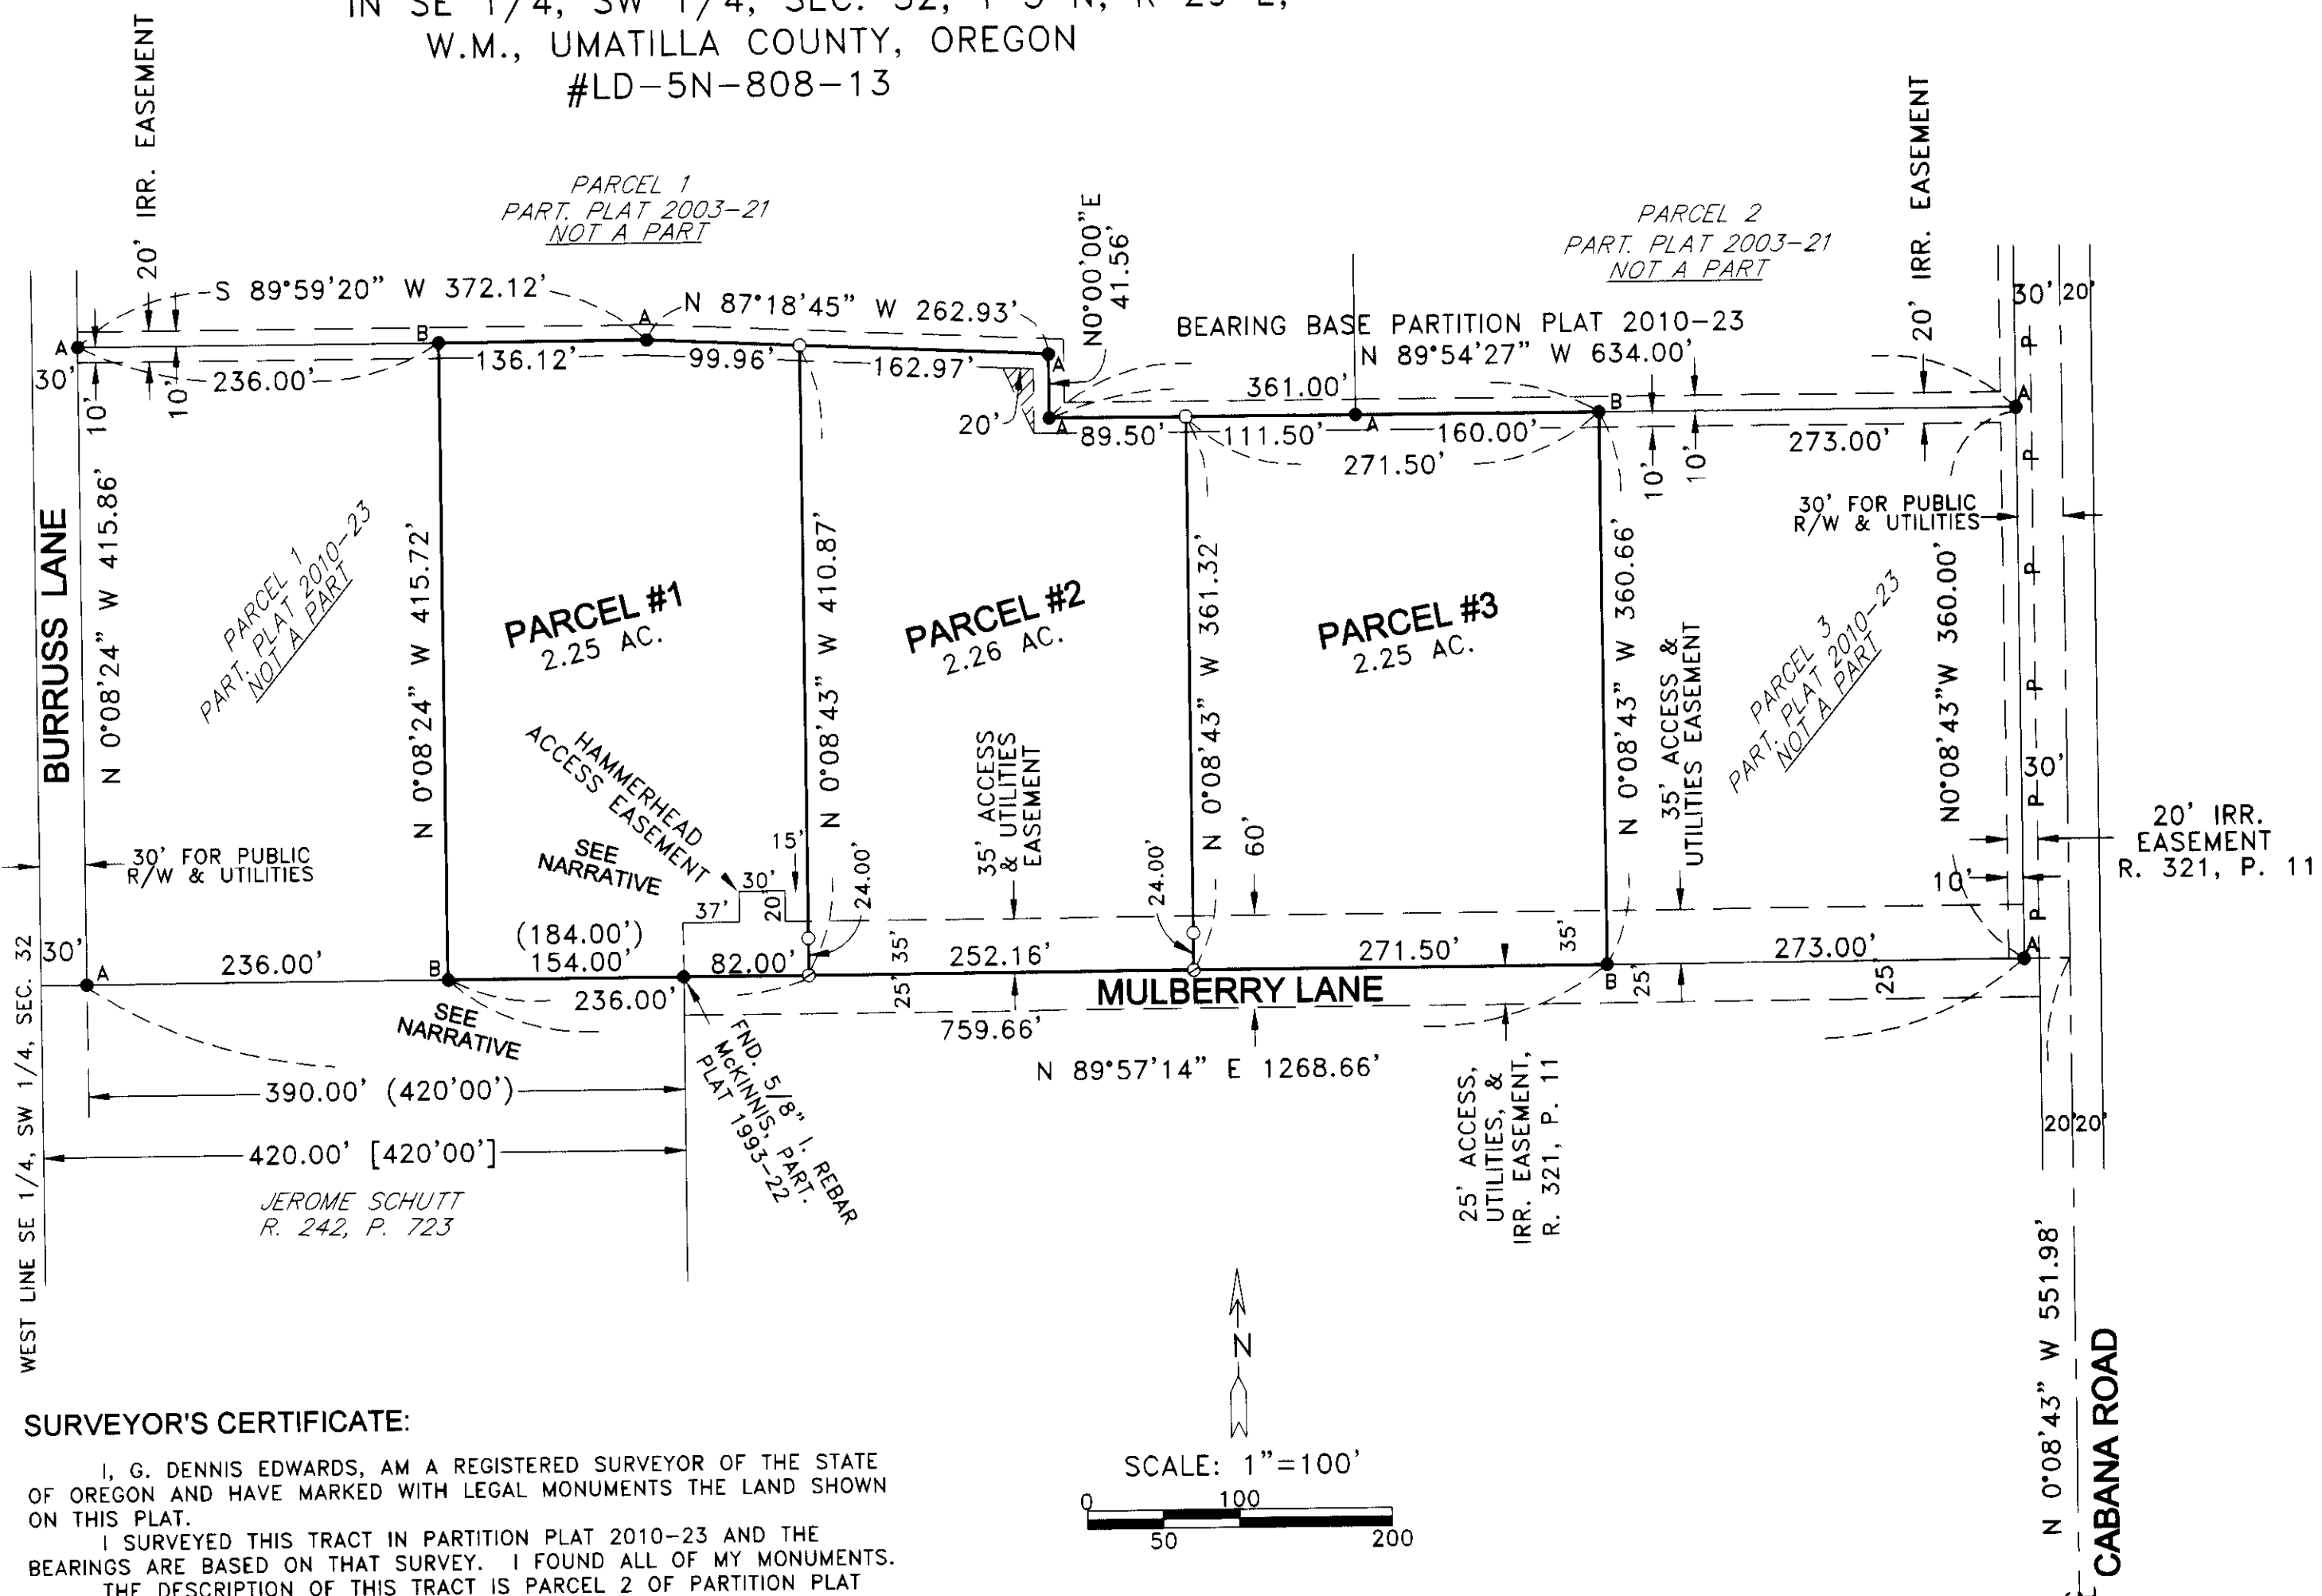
IN SE 1/4, SW 1/4, SEC. 32, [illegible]
W.M., UMATILLA COUNTY, OREGON
#LD-5N-808-13

20' IRR. EASEMENT

PARCEL 1
PART. PLAT 2003-21
NOT A PART

PARCEL 2
PART. PLAT 2003-21
NOT A PART

20' IRR. EASEMENT

S 89°59'20" W 372.12'
N 87°18'45" W 262.93'
N0°00'00"E 41.56'
BEARING BASE PARTITION PLAT 2010-23
N 89°54'27" W 634.00'
30' 20'
A B A A A A B A
136.12' 99.96' 162.97'
361.00'
30' 10' 236.00'
10' 10'
20' 89.50' 111.50' 160.00'
271.50'
273.00'
10' 10'

BURRUSS LANE
N 0°08'24" W 415.86'

PARCEL 1
PART. PLAT 2010-23
NOT A PART

N 0°08'24" W 415.72'

PARCEL #1
2.25 AC.

N 0°08'43" W 410.87'

PARCEL #2
2.26 AC.

N 0°08'43" W 361.32'

PARCEL #3
2.25 AC.

N 0°08'43" W 360.66'

30' FOR PUBLIC R/W & UTILITIES

35' ACCESS & UTILITIES EASEMENT

PARCEL 3
PART. PLAT 2010-23
NOT A PART

N0°08'43"W 360.00'

HAMMERHEAD ACCESS EASEMENT
SEE NARRATIVE

35' ACCESS & UTILITIES EASEMENT

30' FOR PUBLIC R/W & UTILITIES

15'
30'
37'
20'
24.00'
24.00'
60'
30'
20' IRR. EASEMENT R. 321, P. 11
10'

(184.00')
154.00'
30' A 236.00' B 82.00' 35' 252.16' 271.50' 35' 273.00' A
B
25' 25' 25'
MULBERRY LANE
SEE NARRATIVE
236.00'
759.66'
N 89°57'14" E 1268.66'

FND. 5/8" I. REBAR McKINNIS PART. PLAT 1993-22

25' ACCESS, UTILITIES, & IRR. EASEMENT, R. 321, P. 11

390.00' (420'00')
420.00' [420'00']

JEROME SCHUTT
R. 242, P. 723

WEST LINE SE 1/4, SW 1/4, SEC. 32

20'20'

N 0°08'43" W 551.98'
CABANA ROAD

N

SCALE: 1"=100'
0 50 100 200

SURVEYOR'S CERTIFICATE:

I, G. DENNIS EDWARDS, AM A REGISTERED SURVEYOR OF THE STATE OF OREGON AND HAVE MARKED WITH LEGAL MONUMENTS THE LAND SHOWN ON THIS PLAT.
I SURVEYED THIS TRACT IN PARTITION PLAT 2010-23 AND THE BEARINGS ARE BASED ON THAT SURVEY. I FOUND ALL OF MY MONUMENTS.
THE DESCRIPTION OF THIS TRACT IS PARCEL 2 OF PARTITION PLAT